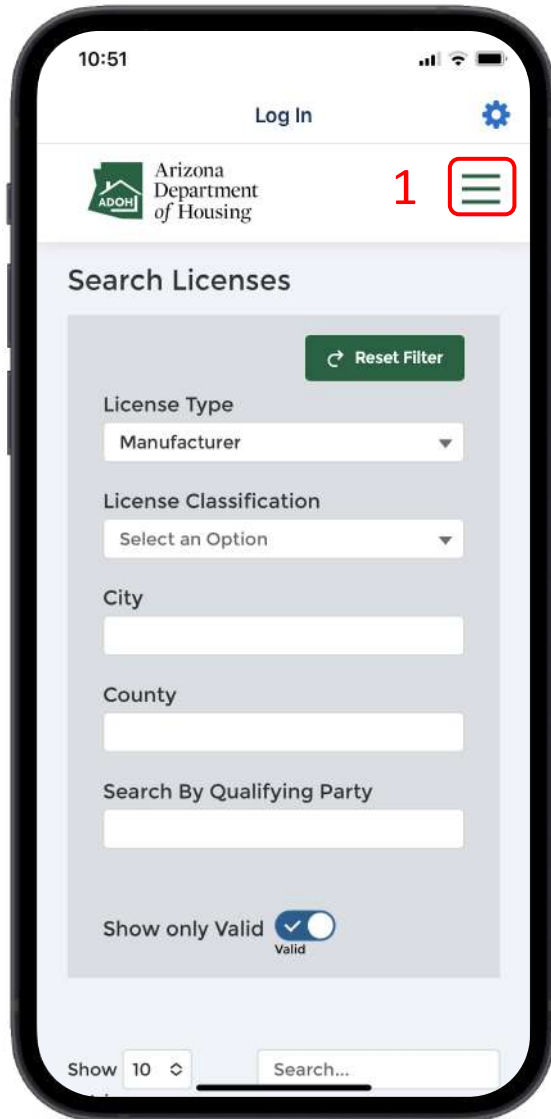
10:51

Log In

ADOH Arizona Department of Housing

1

Search Licenses

Reset Filter

License Type

Manufacturer

License Classification

Select an Option

City

County

Search By Qualifying Party

Show only Valid

Valid

Show 10

Search...